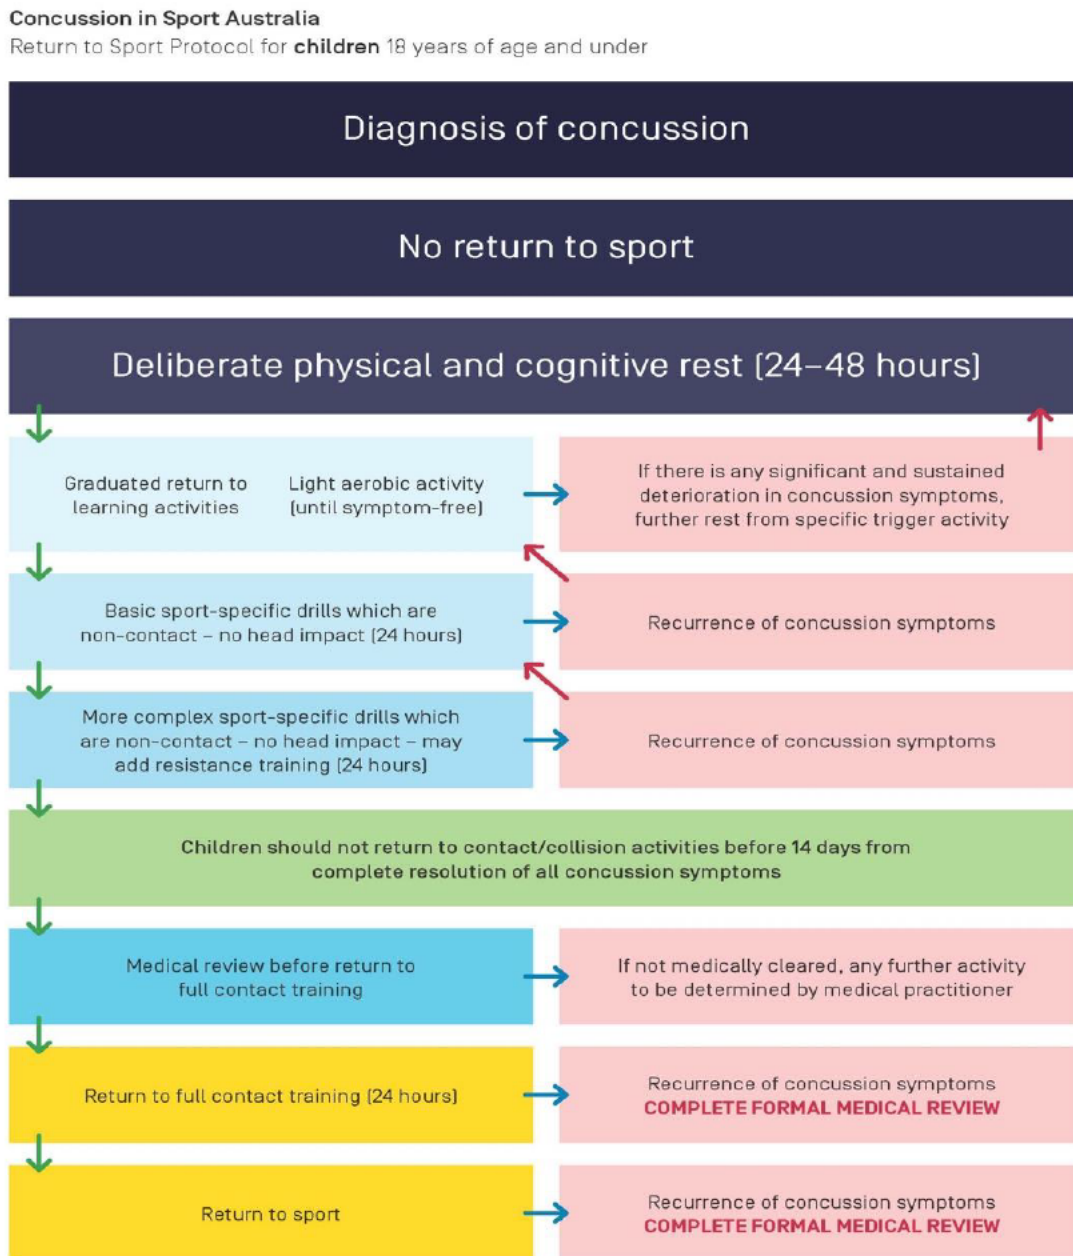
**Concussion in Sport Australia**
Return to Sport Protocol for **children** 18 years of age and under

Diagnosis of concussion

No return to sport

Deliberate physical and cognitive rest (24–48 hours)

Graduated return to learning activities

Light aerobic activity (until symptom-free)

If there is any significant and sustained deterioration in concussion symptoms, further rest from specific trigger activity

Basic sport-specific drills which are non-contact – no head impact (24 hours)

Recurrence of concussion symptoms

More complex sport-specific drills which are non-contact – no head impact – may add resistance training (24 hours)

Recurrence of concussion symptoms

Children should not return to contact/collision activities before 14 days from complete resolution of all concussion symptoms

Medical review before return to full contact training

If not medically cleared, any further activity to be determined by medical practitioner

Return to full contact training (24 hours)

Recurrence of concussion symptoms
COMPLETE FORMAL MEDICAL REVIEW

Return to sport

Recurrence of concussion symptoms
COMPLETE FORMAL MEDICAL REVIEW